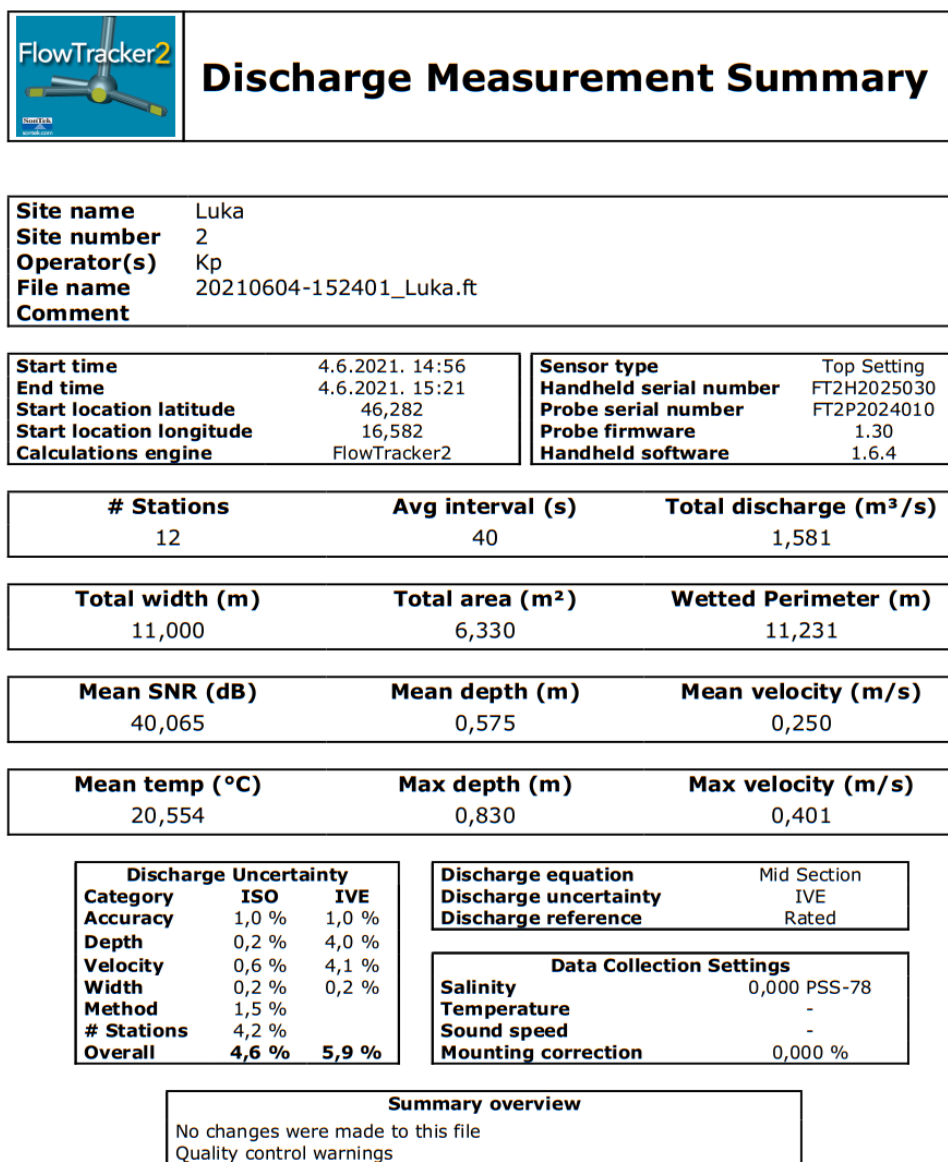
FlowTracker2
SonTek
sontek.com

Discharge Measurement Summary

| | |
|---|---|
| Site name | Luka |
| Site number | 2 |
| Operator(s) | Kp |
| File name | 20210604-152401_Luka.ft |
| Comment | |

| | |
|---|---|
| Start time | 4.6.2021. 14:56 |
| End time | 4.6.2021. 15:21 |
| Start location latitude | 46,282 |
| Start location longitude | 16,582 |
| Calculations engine | FlowTracker2 |

| | |
|---|---|
| Sensor type | Top Setting |
| Handheld serial number | FT2H2025030 |
| Probe serial number | FT2P2024010 |
| Probe firmware | 1.30 |
| Handheld software | 1.6.4 |

| # Stations | Avg interval (s) | Total discharge ($m^3/s$) |
|---|---|---|
| 12 | 40 | 1,581 |

| Total width (m) | Total area ($m^2$) | Wetted Perimeter (m) |
|---|---|---|
| 11,000 | 6,330 | 11,231 |

| Mean SNR (dB) | Mean depth (m) | Mean velocity (m/s) |
|---|---|---|
| 40,065 | 0,575 | 0,250 |

| Mean temp (°C) | Max depth (m) | Max velocity (m/s) |
|---|---|---|
| 20,554 | 0,830 | 0,401 |

Discharge Uncertainty

| Category | ISO | IVE |
|---|---|---|
| Accuracy | 1,0 % | 1,0 % |
| Depth | 0,2 % | 4,0 % |
| Velocity | 0,6 % | 4,1 % |
| Width | 0,2 % | 0,2 % |
| Method | 1,5 % | |
| # Stations | 4,2 % | |
| Overall | 4,6 % | 5,9 % |

| | |
|---|---|
| Discharge equation | Mid Section |
| Discharge uncertainty | IVE |
| Discharge reference | Rated |

Data Collection Settings

| | |
|---|---|
| Salinity | 0,000 PSS-78 |
| Temperature | - |
| Sound speed | - |
| Mounting correction | 0,000 % |

Summary overview
No changes were made to this file
Quality control warnings